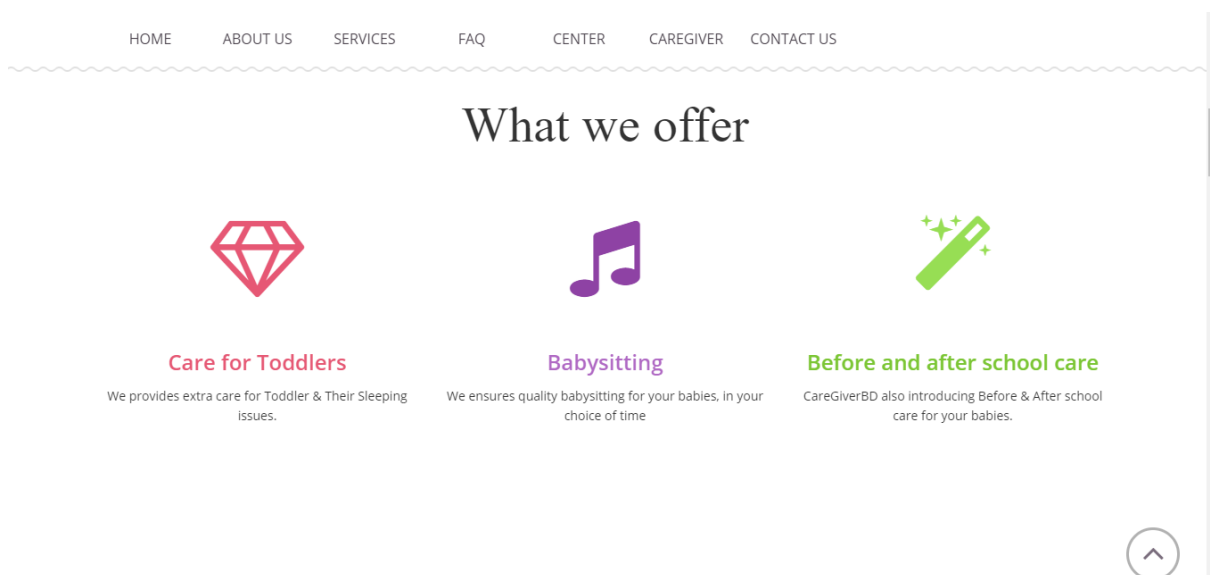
HOME ABOUT US SERVICES FAQ CENTER CAREGIVER CONTACT US

What we offer

Care for Toddlers

We provides extra care for Toddler & Their Sleeping issues.

Babysitting

We ensures quality babysitting for your babies, in your choice of time

Before and after school care

CareGiverBD also introducing Before & After school care for your babies.